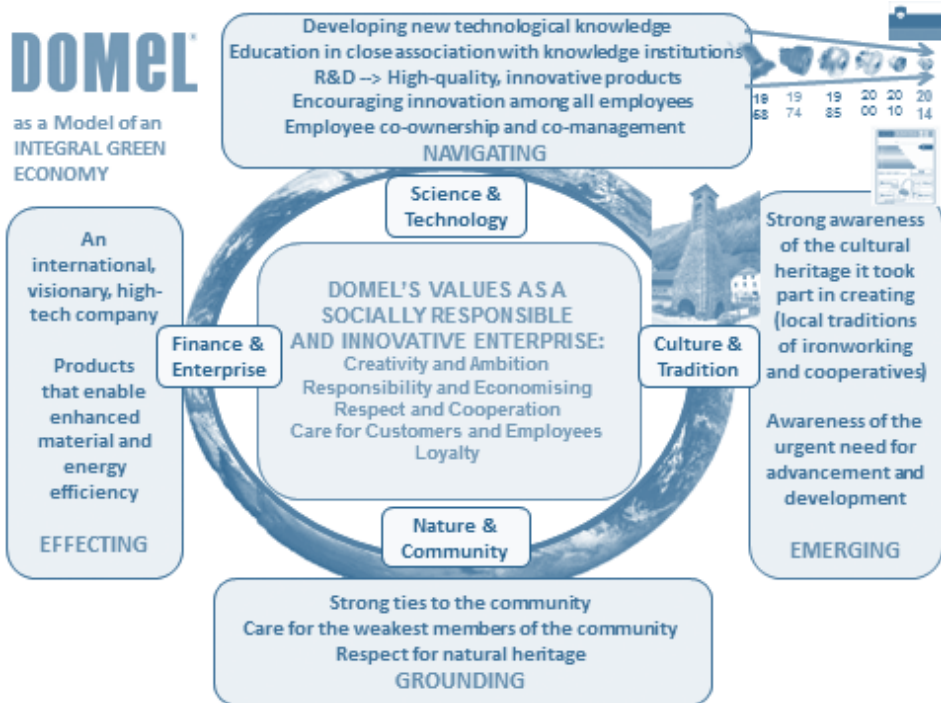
DOMEL®

as a Model of an INTEGRAL GREEN ECONOMY

Developing new technological knowledge
Education in close association with knowledge institutions
R&D --> High-quality, innovative products
Encouraging innovation among all employees
Employee co-ownership and co-management
NAVIGATING

19 68 19 74 19 85 20 00 20 10 20 14

Science & Technology

An international, visionary, high-tech company

Products that enable enhanced material and energy efficiency

EFFECTING

Finance & Enterprise

DOMEL'S VALUES AS A SOCIALLY RESPONSIBLE AND INNOVATIVE ENTERPRISE:
Creativity and Ambition
Responsibility and Economising
Respect and Cooperation
Care for Customers and Employees
Loyalty

Culture & Tradition

Strong awareness of the cultural heritage it took part in creating (local traditions of ironworking and cooperatives)

Awareness of the urgent need for advancement and development

EMERGING

Nature & Community

Strong ties to the community
Care for the weakest members of the community
Respect for natural heritage
GROUNDING